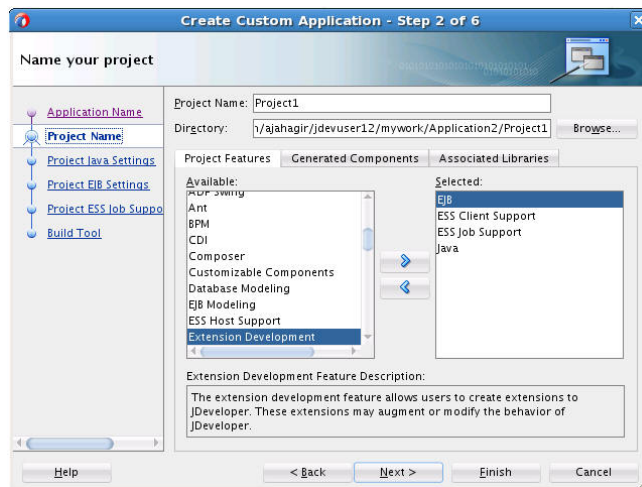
Create Custom Application - Step 2 of 6

Name your project

Application Name
Project Name
Project Java Settings
Project EJB Settings
Project ESS Job Suppo
Build Tool

Project Name: Project1

Directory: \/ajahagir/jdevuser12/mywork/Application2/Project1 Browse...

Project Features | Generated Components | Associated Libraries

Available:
ADF Swing
Ant
BPM
CDI
Composer
Customizable Components
Database Modeling
EJB Modeling
ESS Host Support
Extension Development

Selected:
EJB
ESS Client Support
ESS Job Support
Java

Extension Development Feature Description:

The extension development feature allows users to create extensions to JDeveloper. These extensions may augment or modify the behavior of JDeveloper.

Help | < Back | Next > | Finish | Cancel